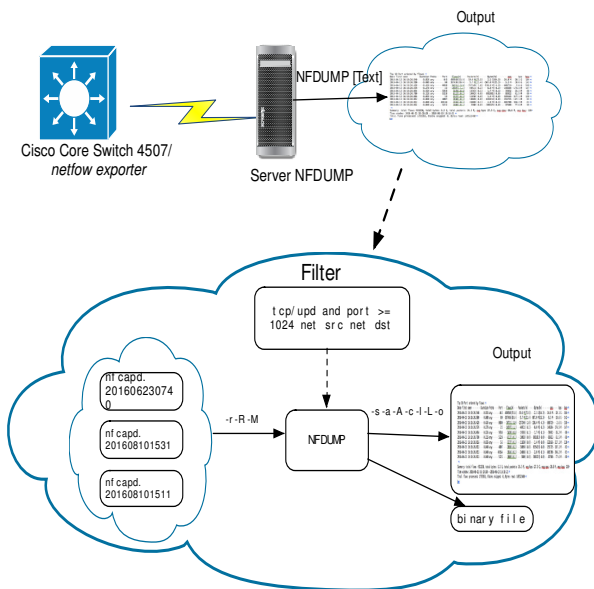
Output

NFDUMP [Text]

Cisco Core Switch 4507/
netflow exporter

Server NFDUMP

Filter

tcp/upd and port >= 1024 net src net dst

Output

nfcapd.
201606230740

nfcapd.
201608101531

nfcapd.
201608101511

-r -R -M

NFDUMP

-s -a -A -c -l -L -o

binary file